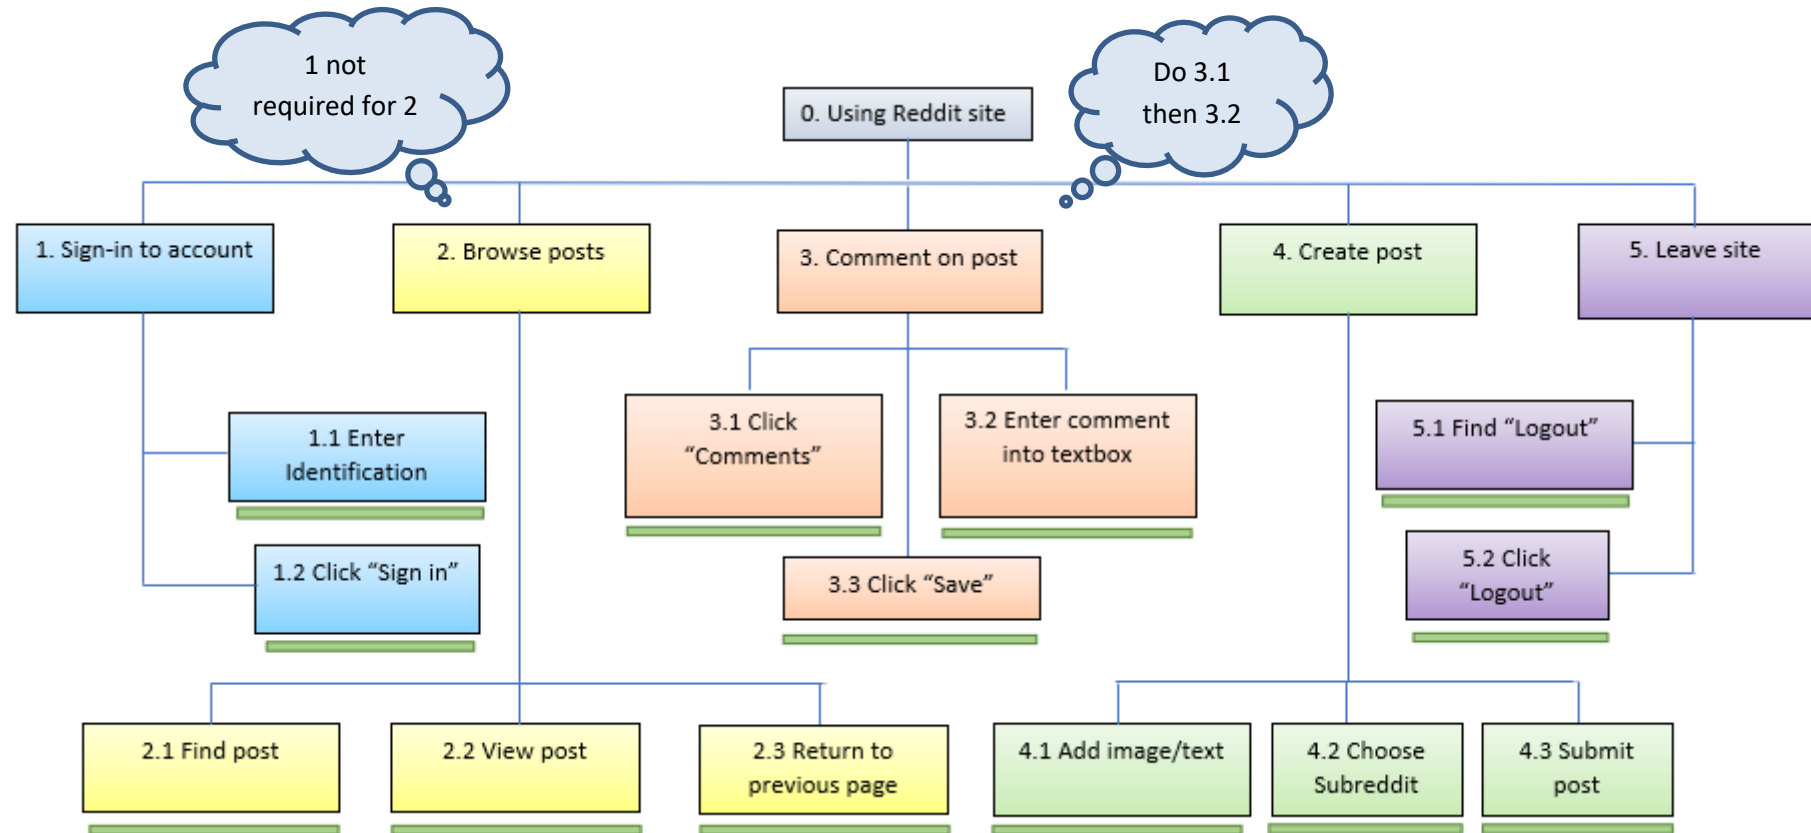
1 not required for 2

0. Using Reddit site

Do 3.1 then 3.2

1. Sign-in to account

2. Browse posts

3. Comment on post

4. Create post

5. Leave site

1.1 Enter Identification

1.2 Click “Sign in”

3.1 Click “Comments”

3.2 Enter comment into textbox

3.3 Click “Save”

5.1 Find “Logout”

5.2 Click “Logout”

2.1 Find post

2.2 View post

2.3 Return to previous page

4.1 Add image/text

4.2 Choose Subreddit

4.3 Submit post